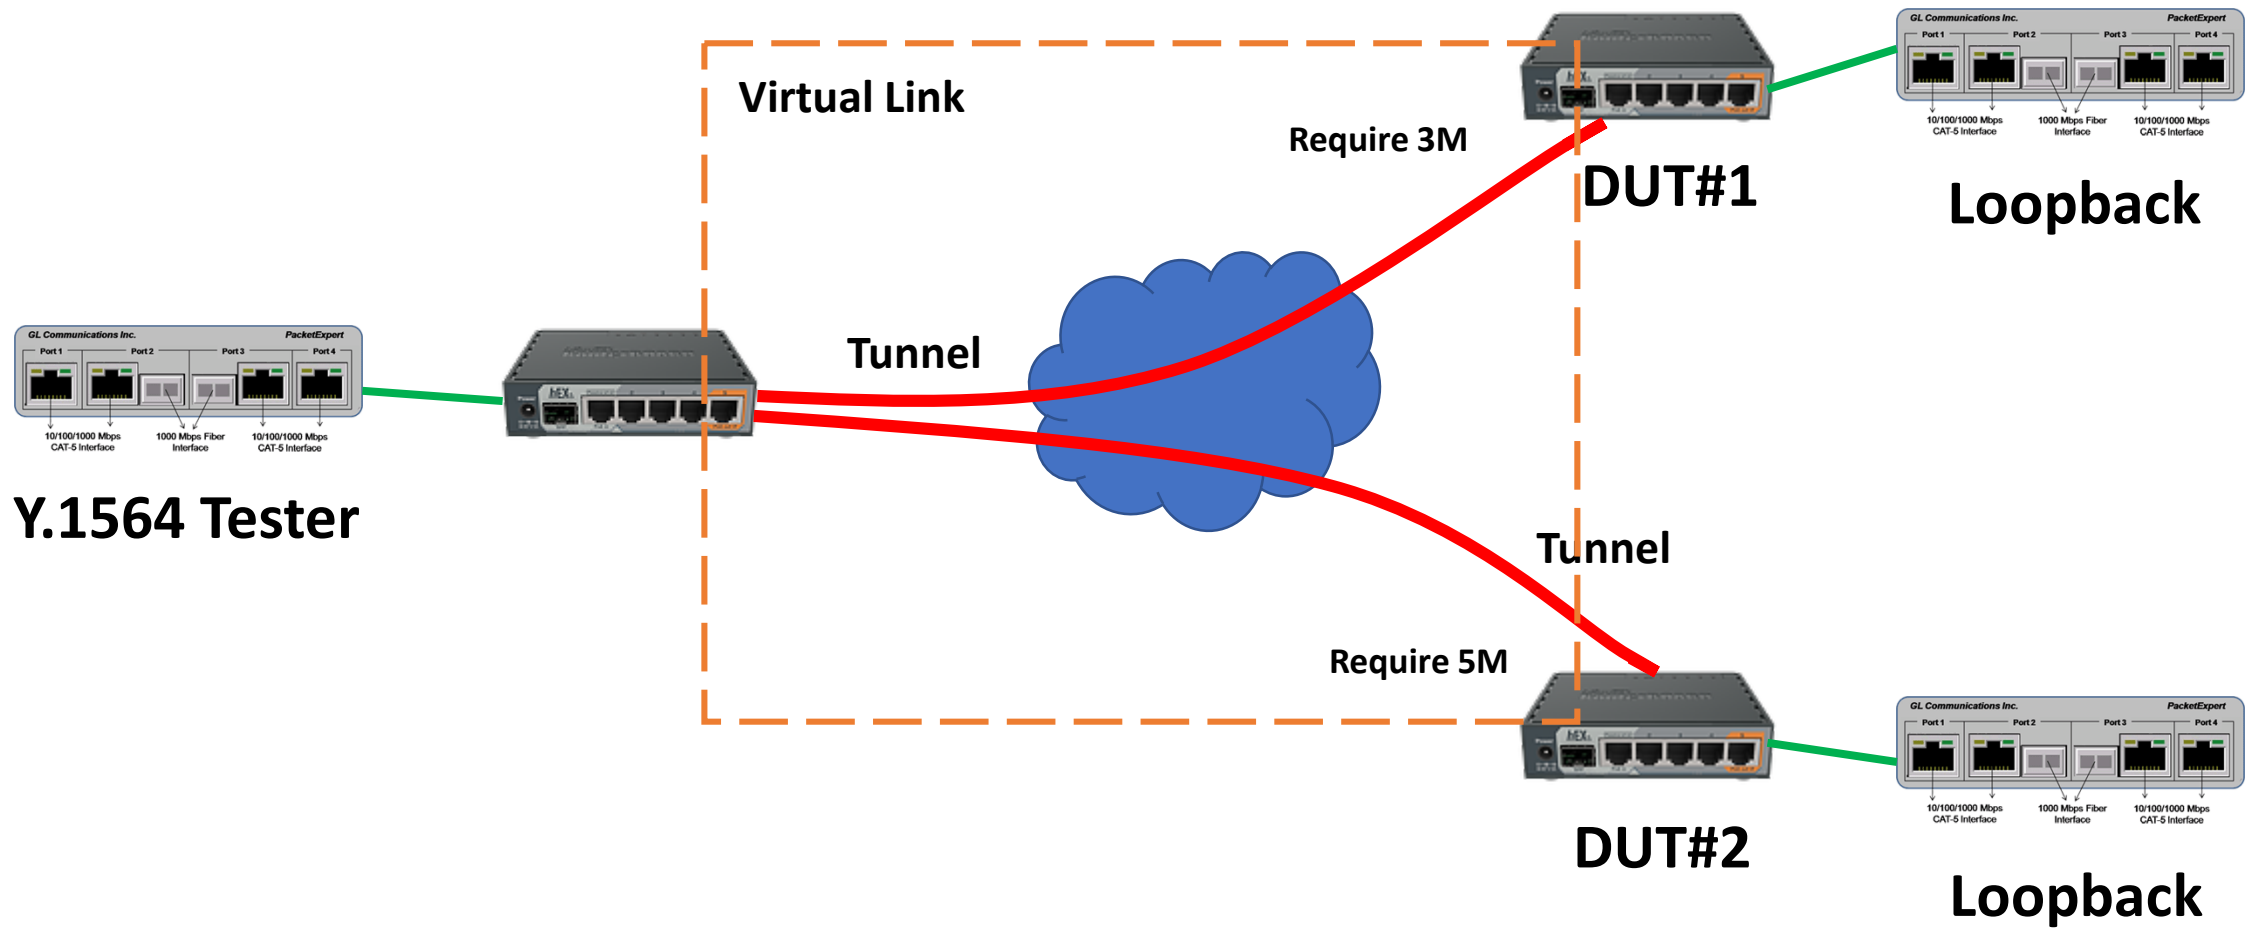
Virtual Link

Require 3M

DUT#1

GL Communications Inc. PacketExpert
Port 1 Port 2 Port 3 Port 4
10/100/1000 Mbps CAT-5 Interface
1000 Mbps Fiber Interface
10/100/1000 Mbps CAT-5 Interface

Loopback

GL Communications Inc. PacketExpert
Port 1 Port 2 Port 3 Port 4
10/100/1000 Mbps CAT-5 Interface
1000 Mbps Fiber Interface
10/100/1000 Mbps CAT-5 Interface

Y.1564 Tester

Tunnel

Tunnel

Require 5M

DUT#2

GL Communications Inc. PacketExpert
Port 1 Port 2 Port 3 Port 4
10/100/1000 Mbps CAT-5 Interface
1000 Mbps Fiber Interface
10/100/1000 Mbps CAT-5 Interface

Loopback